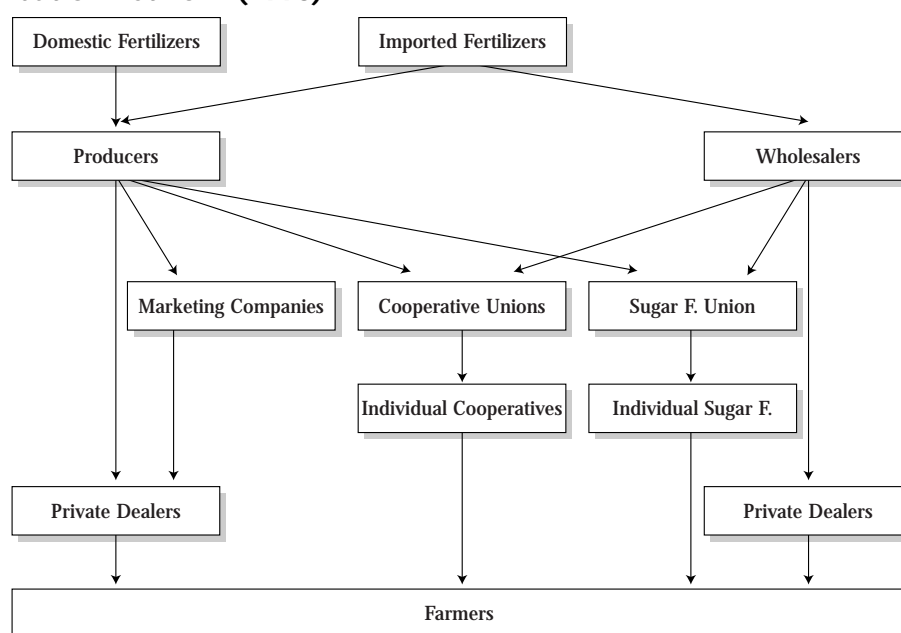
Domestic Fertilizers

Imported Fertilizers

Producers

Wholesalers

Marketing Companies

Cooperative Unions

Sugar F. Union

Individual Cooperatives

Individual Sugar F.

Private Dealers

Private Dealers

Farmers